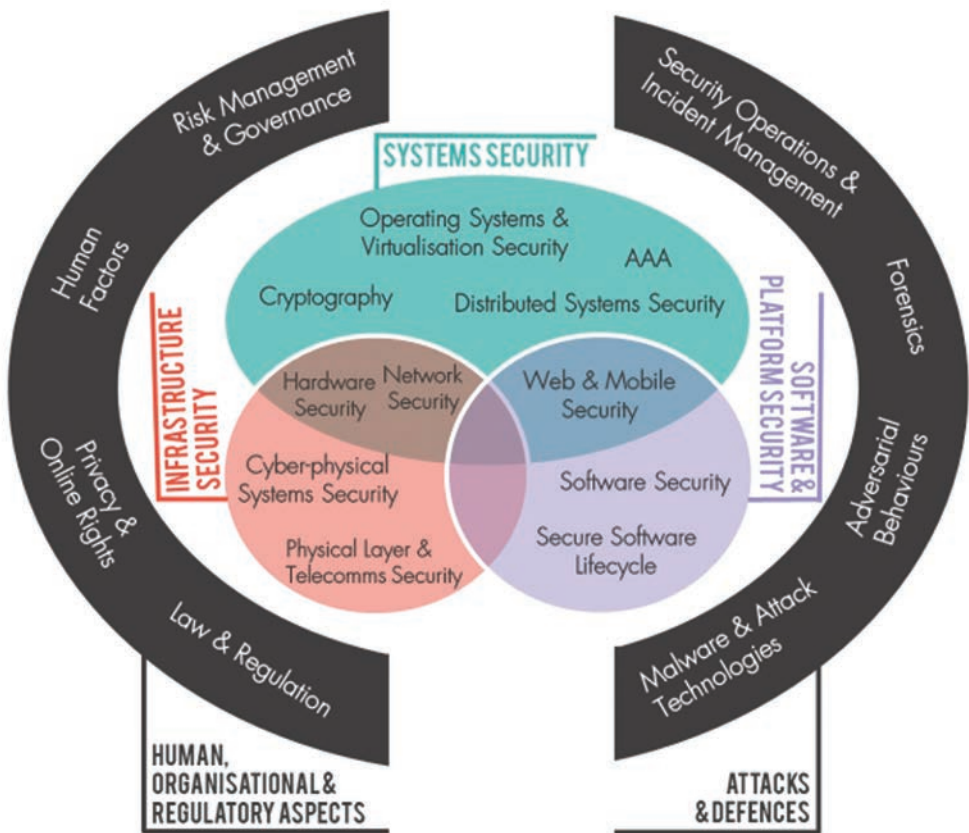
Risk Management & Governance

Human Factors

Privacy & Online Rights

Law & Regulation

HUMAN, ORGANISATIONAL & REGULATORY ASPECTS

SYSTEMS SECURITY

Operating Systems & Virtualisation Security

AAA

Cryptography

Distributed Systems Security

INFRASTRUCTURE SECURITY

Hardware Security

Network Security

Web & Mobile Security

Cyber-physical Systems Security

Software Security

Physical Layer & Telecomms Security

Secure Software Lifecycle

SOFTWARE & PLATFORM SECURITY

Security Operations & Incident Management

Forensics

Adversarial Behaviours

Malware & Attack Technologies

ATTACKS & DEFENCES